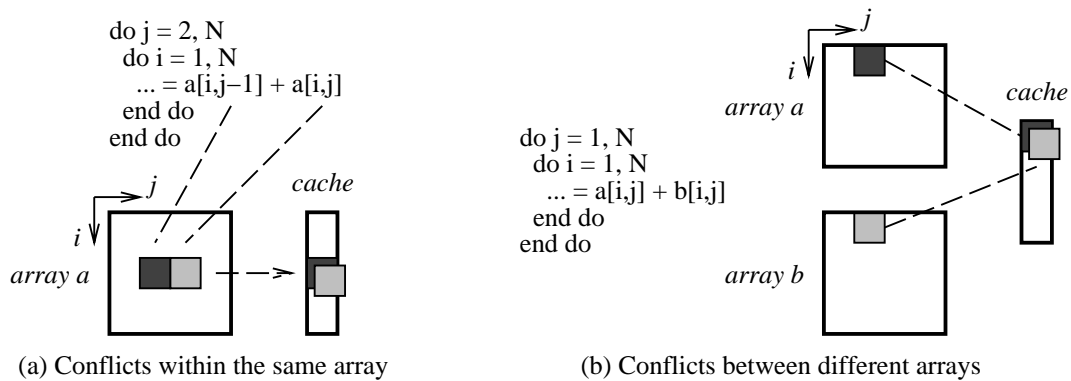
do j = 2, N
  do i = 1, N
    ... = a[i,j–1] + a[i,j]
  end do
end do

j
i
array a

cache

(a) Conflicts within the same array

j
i
array a

cache

do j = 1, N
  do i = 1, N
    ... = a[i,j] + b[i,j]
  end do
end do

array b

(b) Conflicts between different arrays